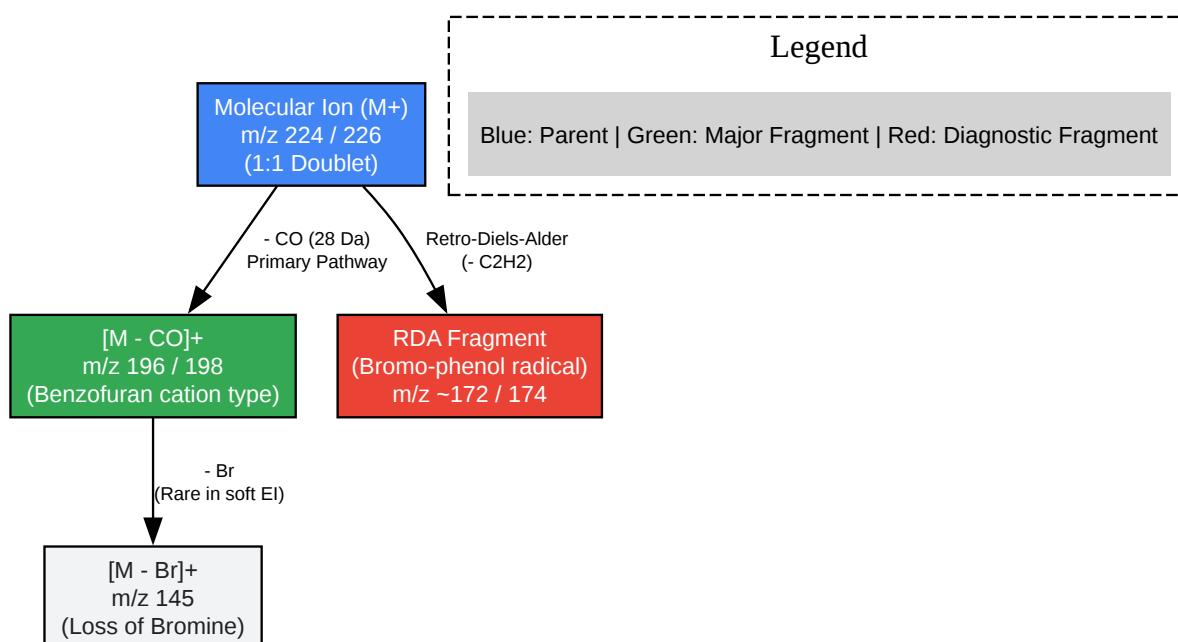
Legend

Blue: Parent | Green: Major Fragment | Red: Diagnostic Fragment

Molecular Ion (M+)
m/z 224 / 226
(1:1 Doublet)

- CO (28 Da)
Primary Pathway

Retro-Diels-Alder
(- C2H2)

[M - CO]+
m/z 196 / 198
(Benzofuran cation type)

RDA Fragment
(Bromo-phenol radical)
m/z ~172 / 174

- Br
(Rare in soft EI)

[M - Br]+
m/z 145
(Loss of Bromine)